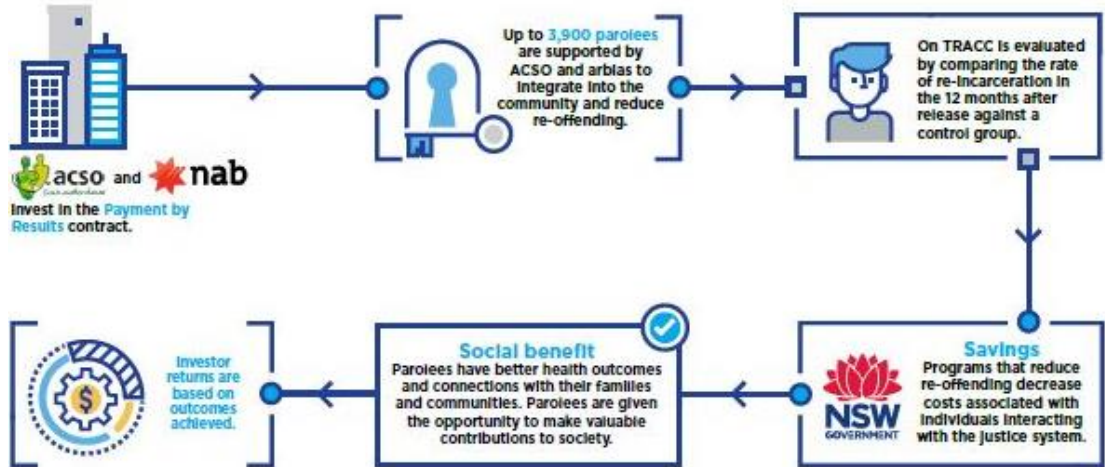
acso and nab

Invest in the Payment by Results contract.

Up to 3,900 parolees are supported by ACSO and arbias to integrate into the community and reduce re-offending.

On TRACC is evaluated by comparing the rate of re-incarceration in the 12 months after release against a control group.

NSW GOVERNMENT

Savings
Programs that reduce re-offending decrease costs associated with individuals interacting with the justice system.

Social benefit
Parolees have better health outcomes and connections with their families and communities. Parolees are given the opportunity to make valuable contributions to society.

$

Investor returns are based on outcomes achieved.